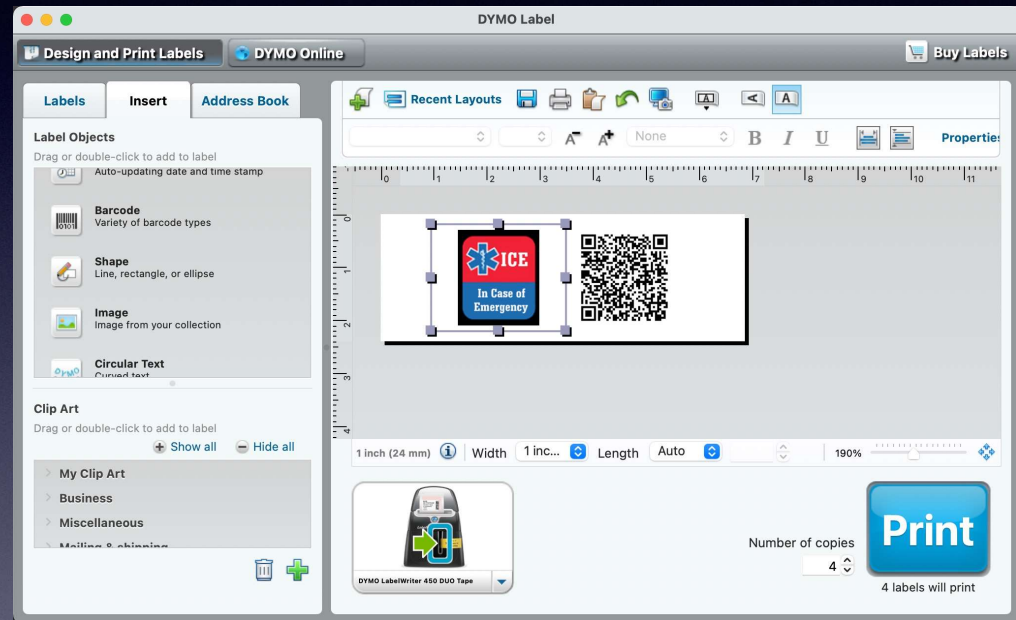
DYMO Label

Design and Print Labels
DYMO Online
Buy Labels

Labels
Insert
Address Book

Label Objects
Drag or double-click to add to label

Auto-updating date and time stamp

Barcode
Variety of barcode types

Shape
Line, rectangle, or ellipse

Image
Image from your collection

Circular Text
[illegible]

Clip Art
Drag or double-click to add to label
Show all
Hide all

My Clip Art
Business
Miscellaneous
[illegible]

Recent Layouts

None
B
I
U
Properties

0 1 2 3 4 5 6 7 8 9 10 11

ICE
In Case of Emergency

1 inch (24 mm)
Width
1 inc...
Length
Auto
190%

DYMO LabelWriter 450 DUO Tape

Number of copies
4
Print
4 labels will print